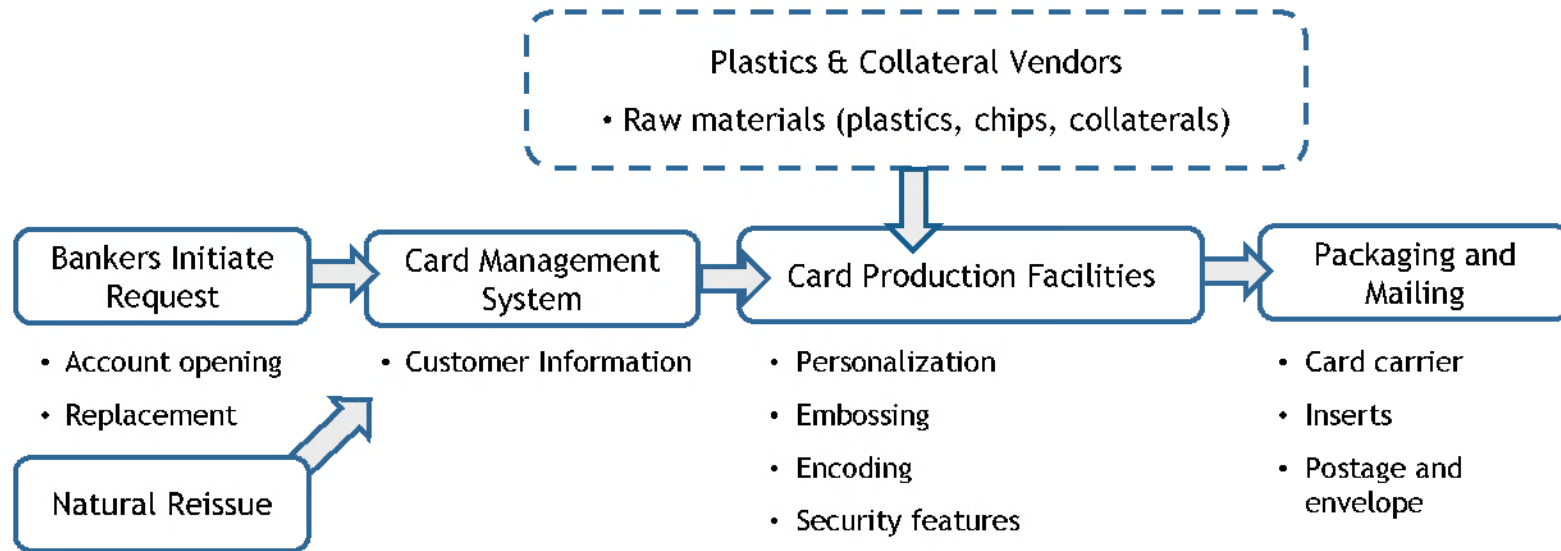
Plastics & Collateral Vendors

• Raw materials (plastics, chips, collaterals)

Bankers Initiate Request

• Account opening

• Replacement

Natural Reissue

Card Management System

• Customer Information

Card Production Facilities

• Personalization

• Embossing

• Encoding

• Security features

Packaging and Mailing

• Card carrier

• Inserts

• Postage and envelope